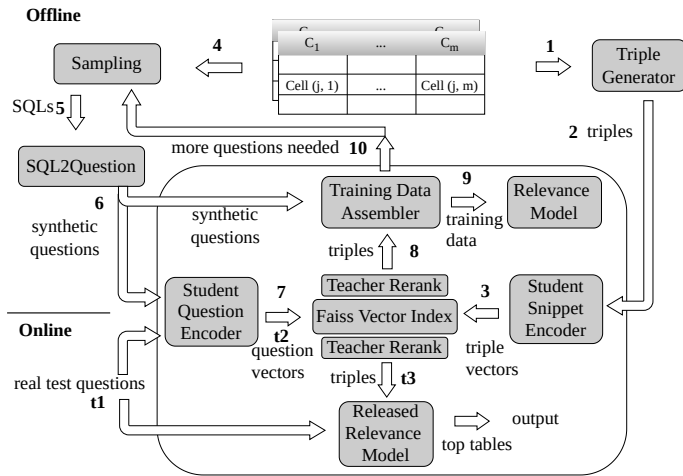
Offline

C
C
$C_1$
...
$C_m$
Cell (j, 1)
...
Cell (j, m)

4
Sampling

1
Triple Generator

SQLs 5

SQL2Question

2 triples

more questions needed 10

6
synthetic questions

synthetic questions

Training Data Assembler

9
training data

Relevance Model

triples 8

Teacher Rerank

7

3

Student Question Encoder

t2
question vectors

Faiss Vector Index

Teacher Rerank

Student Snippet Encoder

triple vectors

Online

real test questions
t1

triples t3

Released Relevance Model

top tables

output